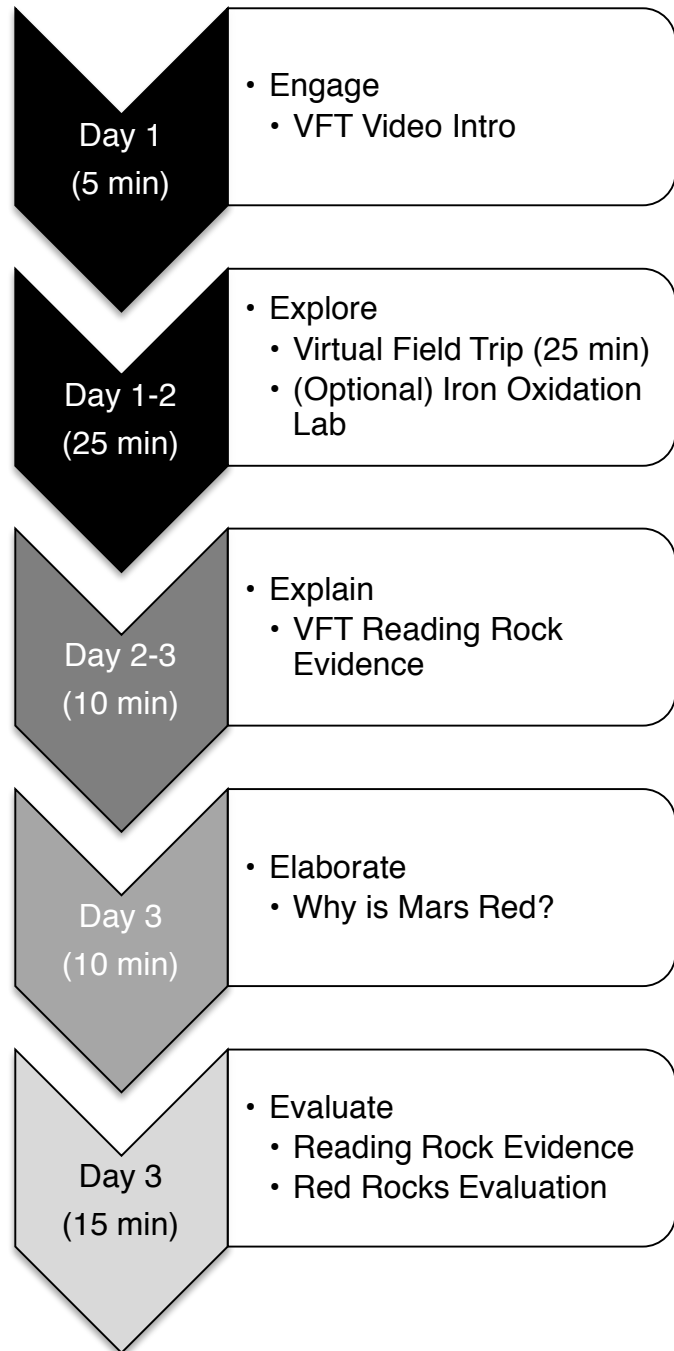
Day 1
(5 min)

• Engage
  • VFT Video Intro

Day 1-2
(25 min)

• Explore
  • Virtual Field Trip (25 min)
  • (Optional) Iron Oxidation Lab

Day 2-3
(10 min)

• Explain
  • VFT Reading Rock Evidence

Day 3
(10 min)

• Elaborate
  • Why is Mars Red?

Day 3
(15 min)

• Evaluate
  • Reading Rock Evidence
  • Red Rocks Evaluation